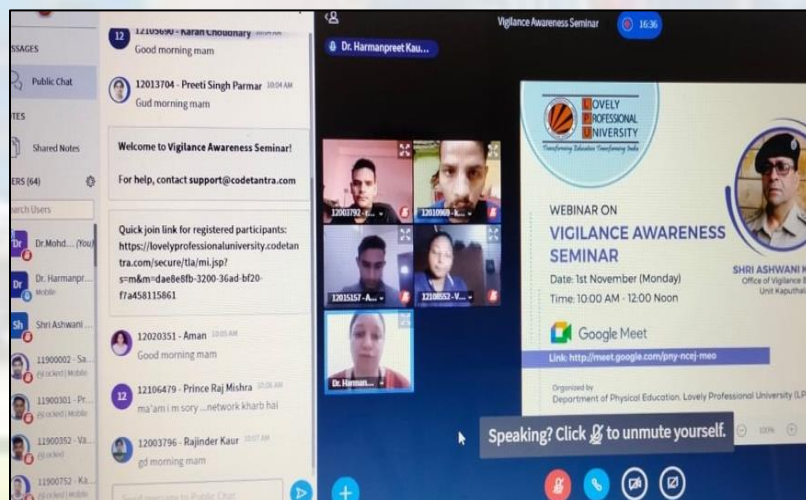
SSAGES

Public Chat

TES

Shared Notes

ERS (64)

arch Users

Dr.Mohd... (You)

Dr. Harmanpr... Mobile

Shri Ashwani ...

11900002 - Sa... ...ocked | Mobile

11900301 - Pr... ...ocked | Mobile

11900392 - Va... ...ocked

11900752 - Ka... ...ocked | Mobile

12105690 - Karan Choudhary 10:04 AM
Good morning mam

12013704 - Preeti Singh Parmar 10:04 AM
Gud morning mam

Welcome to Vigilance Awareness Seminar!

For help, contact support@codetantra.com

Quick join link for registered participants: https://lovelyprofessionaluniversity.codetantra.com/secure/tla/mi.jsp?s=m&m=dae8e8fb-3200-36ad-bf20-f7a458115861

12020351 - Aman 10:05 AM
Good morning mam

12106479 - Prince Raj Mishra 10:06 AM
ma'am i m sory ...network kharb hai

12003796 - Rajinder Kaur 10:07 AM
gd morning mam

Send message to Public Chat

Vigilance Awareness Seminar 16:36

Dr. Harmanpreet Kau...

12001792 - ...

12010968 - K...

12015157 - A...

12010552 - V...

Dr. Harman...

LOVELY PROFESSIONAL UNIVERSITY
Transforming Education Transforming India

WEBINAR ON
VIGILANCE AWARENESS SEMINAR
Date: 1st November (Monday)
Time: 10:00 AM - 12:00 Noon

Google Meet
Link: http://meet.google.com/pny-ncej-meo

Organized by
Department of Physical Education, Lovely Professional University (LP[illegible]

SHRI ASHWANI K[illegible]
Office of Vigilance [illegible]
Unit Kapurthal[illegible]

Speaking? Click to unmute yourself.

100%